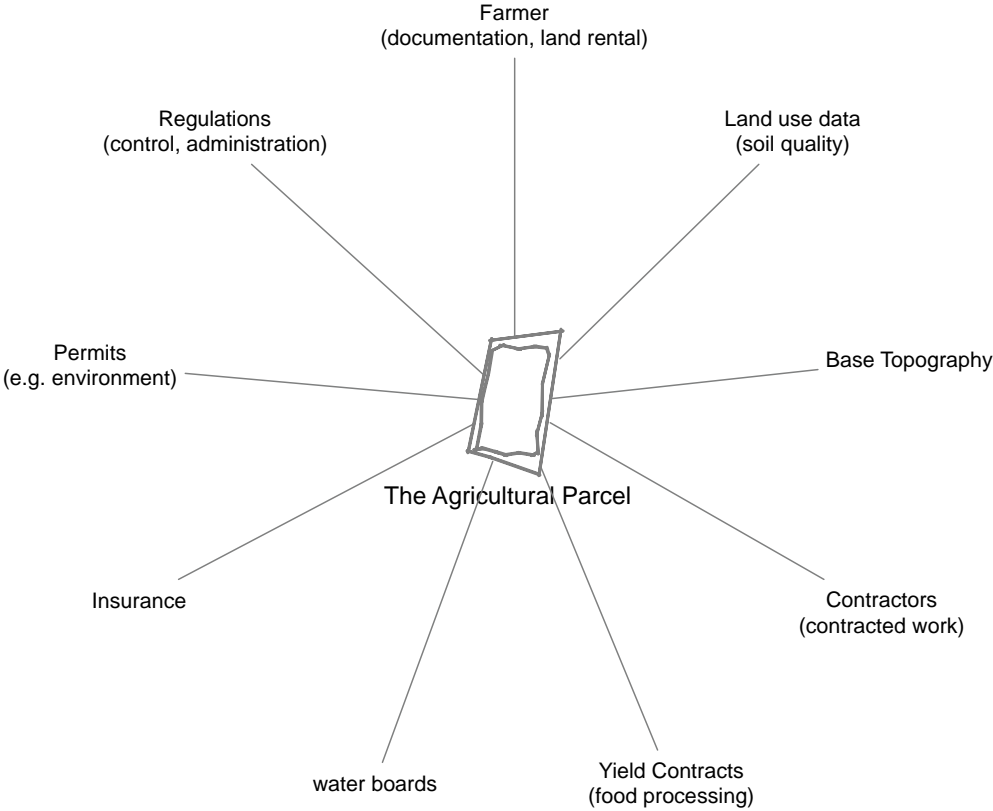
Farmer
(documentation, land rental)

Regulations
(control, administration)

Land use data
(soil quality)

Permits
(e.g. environment)

Base Topography

The Agricultural Parcel

Insurance

Contractors
(contracted work)

water boards

Yield Contracts
(food processing)